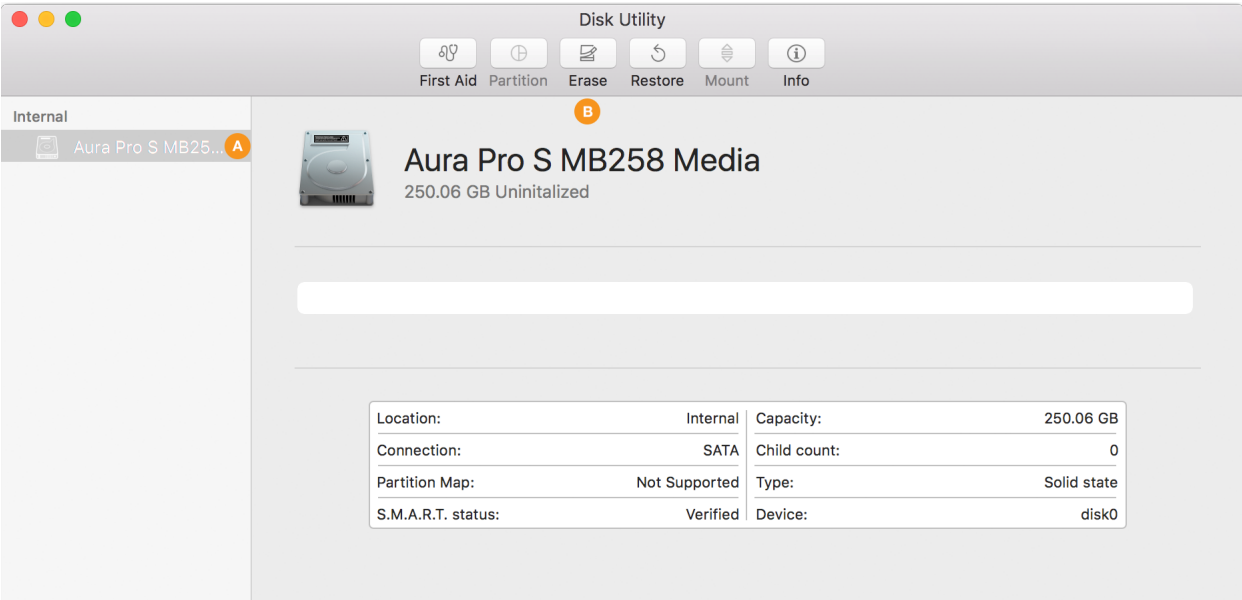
Disk Utility

First Aid Partition Erase Restore Mount Info

B

Internal

Aura Pro S MB25... A

Aura Pro S MB258 Media

250.06 GB Uninitalized

| | | | |
|---|---|---|---|
| Location: | Internal | Capacity: | 250.06 GB |
| Connection: | SATA | Child count: | 0 |
| Partition Map: | Not Supported | Type: | Solid state |
| S.M.A.R.T. status: | Verified | Device: | disk0 |